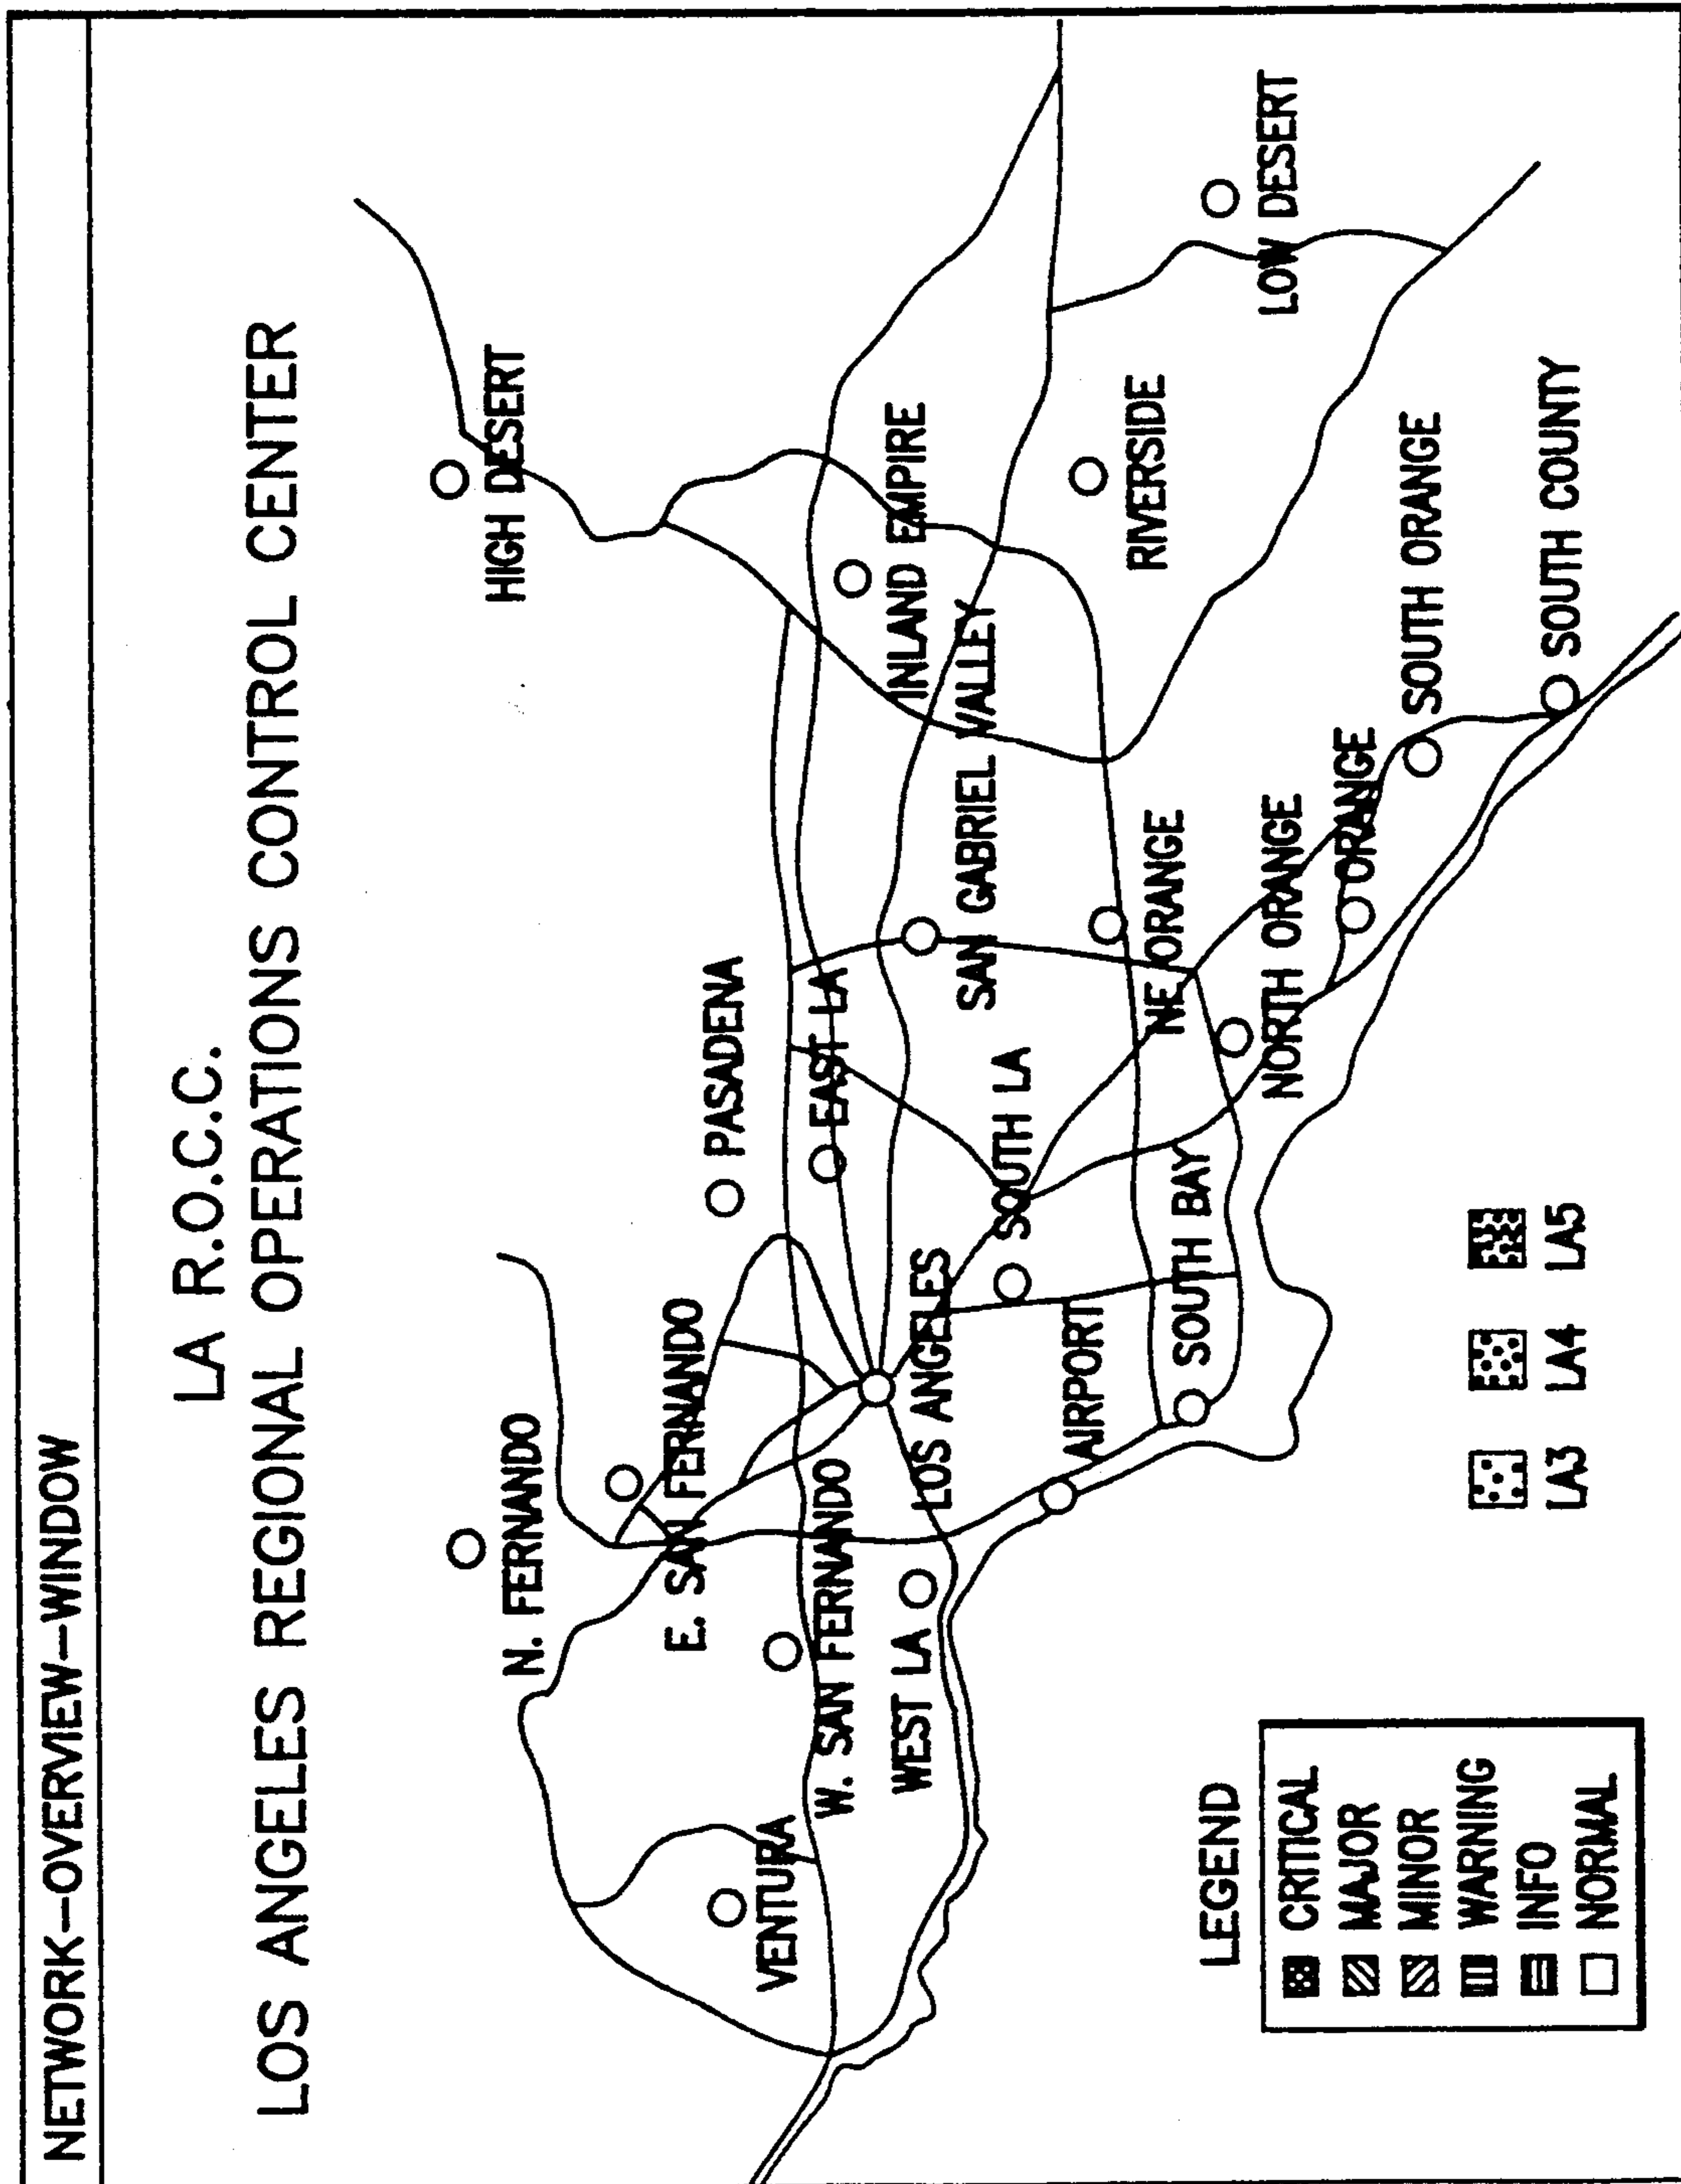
NETWORK—OVERVIEW—WINDOW

LA R.O.C.C.
LOS ANGELES REGIONAL OPERATIONS CONTROL CENTER

HIGH DESERT
N. FERNANDO
E. SAN FERNANDO
W. SAN FERNANDO
VENTURA
WEST LA
LOS ANGELES
PASADENA
EAST LA
AIRPORT
SOUTH LA
SOUTH BAY
SAN GABRIEL VALLEY
INLAND EMPIRE
RIVERSIDE
LOW DESERT
NE ORANGE
NORTH ORANGE
ORANGE
SOUTH ORANGE
SOUTH COUNTY

LEGEND
CRITICAL
MAJOR
MINOR
WARNING
INFO
NORMAL

LA3 LA4 LA5